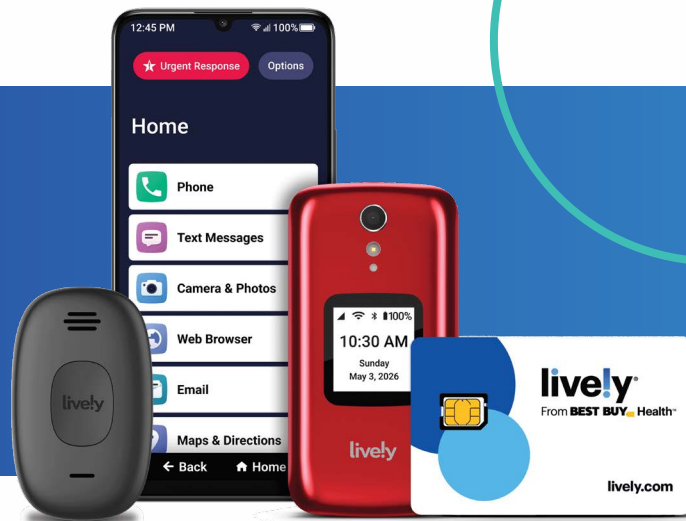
12:45 PM
100%
Urgent Response
Options
Home
Phone
Text Messages
Camera & Photos
Web Browser
Email
Maps & Directions
Back
Home

live!y

100%
10:30 AM
Sunday
May 3, 2026
live!y

live!y
From BEST BUY Health
lively.com